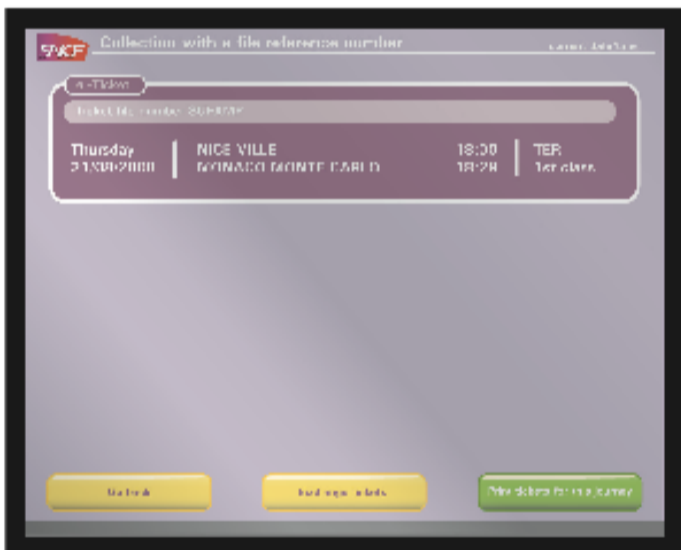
SNCF Collection with a file reference number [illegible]

e-Tickets

Ticket file number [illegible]

Thursday
21/08/2008

NICE VILLE
MONACO MONTE CARLO

18:00
18:28

TER
1st class

Go back

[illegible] tickets

Print tickets for this journey